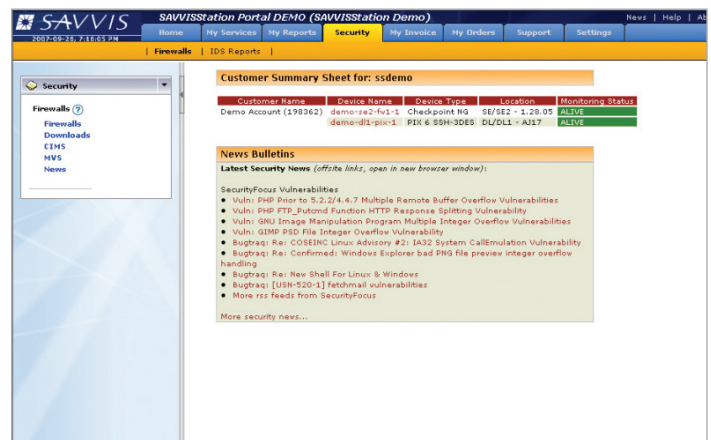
SAVVIS
2007-09-28, 7:16:03 PM
SAVVISStation Portal DEMO (SAVVISStation Demo)
News | Help | Ab

Home | My Services | My Reports | Security | My Invoice | My Orders | Support | Settings

| Firewalls | IDS Reports |

Security

Firewalls ?
Firewalls
Downloads
CIMS
MVS
News

Customer Summary Sheet for: ssdemo

| Customer Name | Device Name | Device Type | Location | Monitoring Status |
|---|---|---|---|---|
| Demo Account (198362) | demo-se2-fw1-1 | Checkpoint NG | SE/SE2 - 1.28.05 | ALIVE |
| | demo-dl1-pix-1 | PIX 6 SSH-3DES | DL/DL1 - AJ17 | ALIVE |

News Bulletins

Latest Security News (offsite links, open in new browser window):

SecurityFocus Vulnerabilities
• Vuln: PHP Prior to 5.2.2/4.4.7 Multiple Remote Buffer Overflow Vulnerabilities
• Vuln: PHP FTP_Putcmd Function HTTP Response Splitting Vulnerability
• Vuln: GNU Image Manipulation Program Multiple Integer Overflow Vulnerabilities
• Vuln: GIMP PSD File Integer Overflow Vulnerability
• Bugtraq: Re: COSEINC Linux Advisory #2: IA32 System CallEmulation Vulnerability
• Bugtraq: Re: Confirmed: Windows Explorer bad PNG file preview integer overflow handling
• Bugtraq: Re: New Shell For Linux & Windows
• Bugtraq: [USN-520-1] fetchmail vulnerabilities
• More rss feeds from SecurityFocus

More security news...